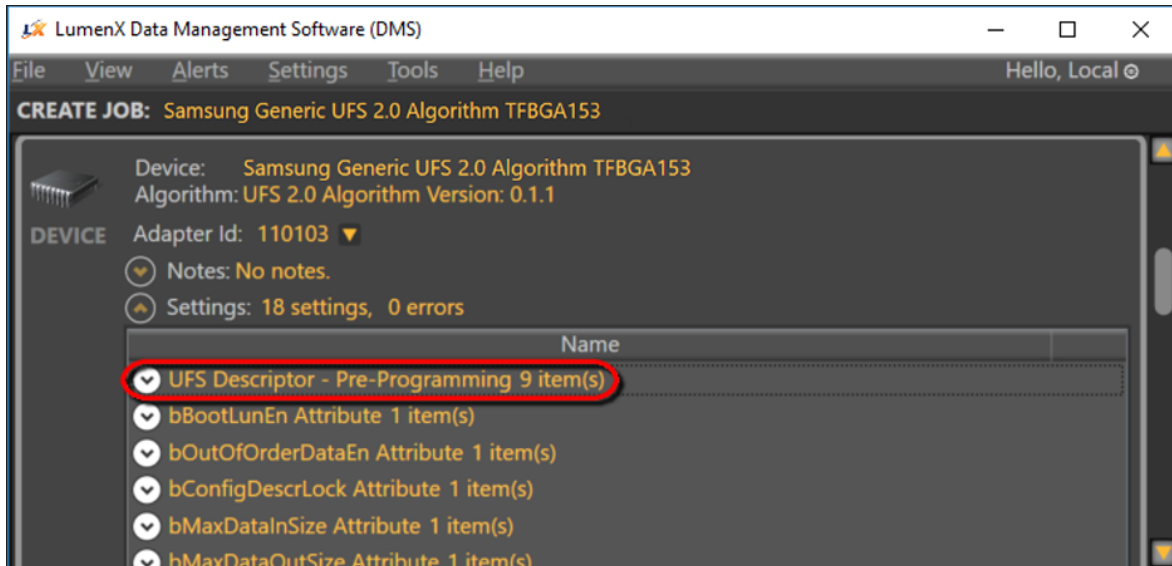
LumenX Data Management Software (DMS)

File View Alerts Settings Tools Help Hello, Local

CREATE JOB: Samsung Generic UFS 2.0 Algorithm TFBGA153

DEVICE

Device: Samsung Generic UFS 2.0 Algorithm TFBGA153
Algorithm: UFS 2.0 Algorithm Version: 0.1.1
Adapter Id: 110103
Notes: No notes.
Settings: 18 settings, 0 errors

Name
UFS Descriptor - Pre-Programming 9 item(s)
bBootLunEn Attribute 1 item(s)
bOutOfOrderDataEn Attribute 1 item(s)
bConfigDescrLock Attribute 1 item(s)
bMaxDataInSize Attribute 1 item(s)
bMaxDataOutSize Attribute 1 item(s)